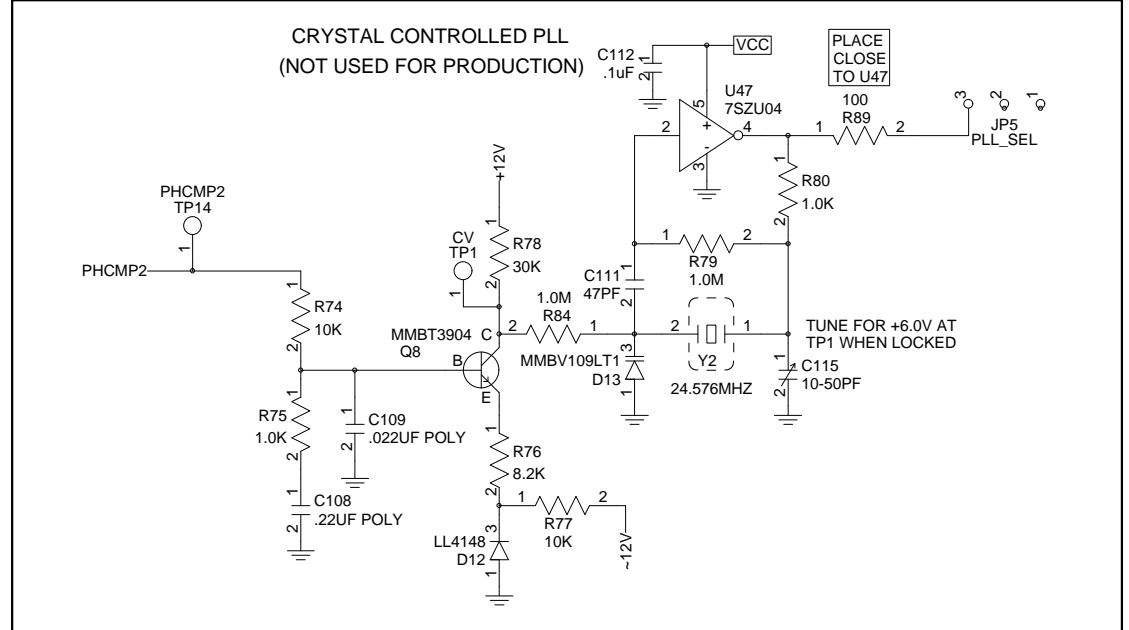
CRYSTAL CONTROLLED PLL
(NOT USED FOR PRODUCTION)

C112
.1uF
1
2

VCC

5
U47
7SZU04
+
-
2
4
3

PLACE
CLOSE
TO U47

100
R89
1
2

3
2
1
JP5
PLL_SEL

R80
1.0K
1
2

+12V

PHCMP2
TP14
1

PHCMP2

R78
30K
1
2

CV
TP1
1

1
R79
1.0M
2

C111
47PF
1
2

R74
10K
1
2

MMBT3904
Q8
C
B
E

1.0M
R84
2
1

2
Y2
1

TUNE FOR +6.0V AT
TP1 WHEN LOCKED

MMBV109LT1
D13
3
1

24.576MHZ

C115
10-50PF
1
2

R75
1.0K
1
2

C109
.022UF POLY
1
2

R76
8.2K
1
2

C108
.22UF POLY
1
2

1
R77
10K
2

-12V

3
LL4148
D12
1